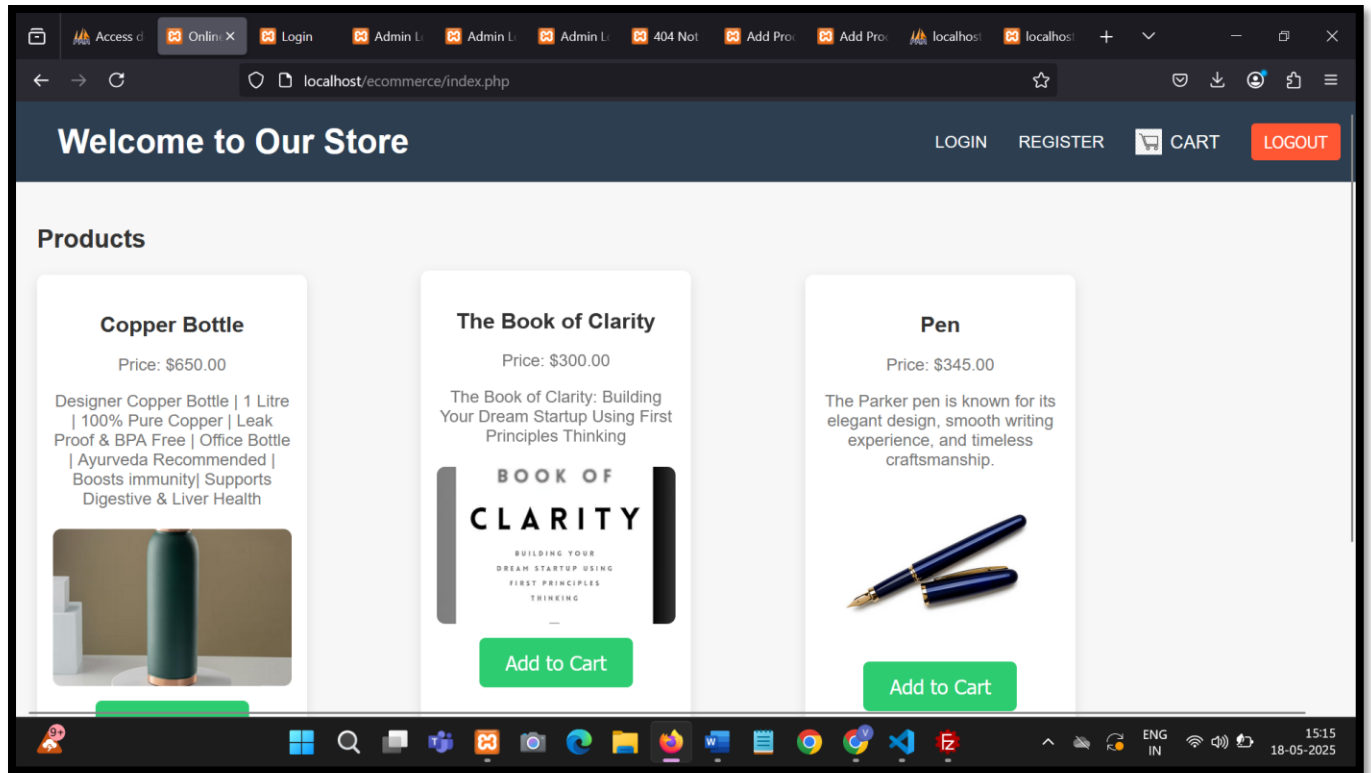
Access d | Online × | Login | Admin Lo | Admin Lo | Admin Lo | 404 Not | Add Proc | Add Proc | localhost | localhost

localhost/ecommerce/index.php

Welcome to Our Store

LOGIN REGISTER CART LOGOUT

Products

Copper Bottle

Price: $650.00

Designer Copper Bottle | 1 Litre | 100% Pure Copper | Leak Proof & BPA Free | Office Bottle | Ayurveda Recommended | Boosts immunity| Supports Digestive & Liver Health

The Book of Clarity

Price: $300.00

The Book of Clarity: Building Your Dream Startup Using First Principles Thinking

BOOK OF CLARITY BUILDING YOUR DREAM STARTUP USING FIRST PRINCIPLES THINKING

Add to Cart

Pen

Price: $345.00

The Parker pen is known for its elegant design, smooth writing experience, and timeless craftsmanship.

Add to Cart

9+

ENG IN 15:15 18-05-2025